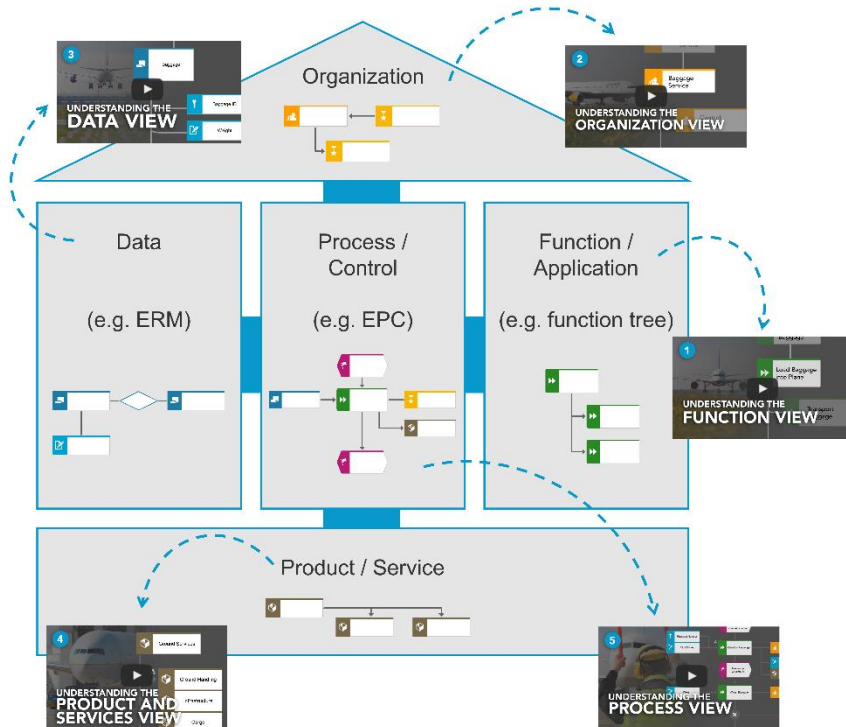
3
Baggage
Baggage ID
Weight
UNDERSTANDING THE
DATA VIEW

Organization

2
Baggage Service
UNDERSTANDING THE
ORGANIZATION VIEW

Data

(e.g. ERM)

Process / Control

(e.g. EPC)

Function / Application

(e.g. function tree)

1
Baggage
Load Baggage onto Plane
Baggage
UNDERSTANDING THE
FUNCTION VIEW

Product / Service

4
Ground Services
Ground Handling
Cargo
UNDERSTANDING THE
PRODUCT AND
SERVICES VIEW

5
UNDERSTANDING THE
PROCESS VIEW